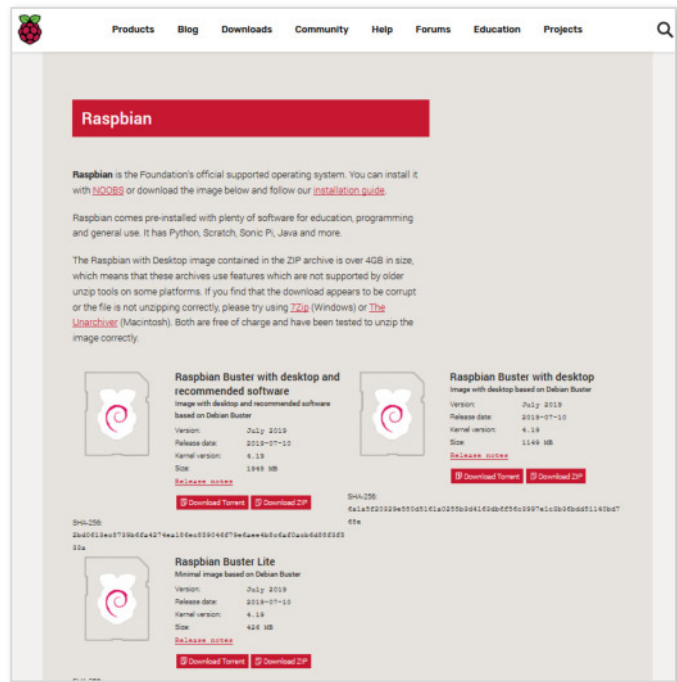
Products Blog Downloads Community Help Forums Education Projects

Raspbian

Raspbian is the Foundation's official supported operating system. You can install it with NOOBS or download the image below and follow our installation guide.

Raspbian comes pre-installed with plenty of software for education, programming and general use. It has Python, Scratch, Sonic Pi, Java and more.

The Raspbian with Desktop image contained in the ZIP archive is over 4GB in size, which means that these archives use features which are not supported by older unzip tools on some platforms. If you find that the download appears to be corrupt or the file is not unzipping correctly, please try using 7Zip (Windows) or The Unarchiver (Macintosh). Both are free of charge and have been tested to unzip the image correctly.

Raspbian Buster with desktop and recommended software
Image with desktop and recommended software based on Debian Buster

| | |
|---|---|
| Version: | July 2019 |
| Release date: | 2019-07-10 |
| Kernel version: | 4.19 |
| Size: | 1945 MB |

Release notes

Download Torrent Download ZIP

SHA-256:
2bd0f18ec8739b6fa4274ea106ec839046f79e6aee4b5c6af0acb6d88f3f3
30a

Raspbian Buster with desktop
Image with desktop based on Debian Buster

| | |
|---|---|
| Version: | July 2019 |
| Release date: | 2019-07-10 |
| Kernel version: | 4.19 |
| Size: | 1149 MB |

Release notes

Download Torrent Download ZIP

SHA-256:
6a1a5f20329e580d5161a0255b8d41638b6f58c3987e1c3b36bdd51140bd7
68e

Raspbian Buster Lite
Minimal image based on Debian Buster

| | |
|---|---|
| Version: | July 2019 |
| Release date: | 2019-07-10 |
| Kernel version: | 4.19 |
| Size: | 426 MB |

Release notes

Download Torrent Download ZIP